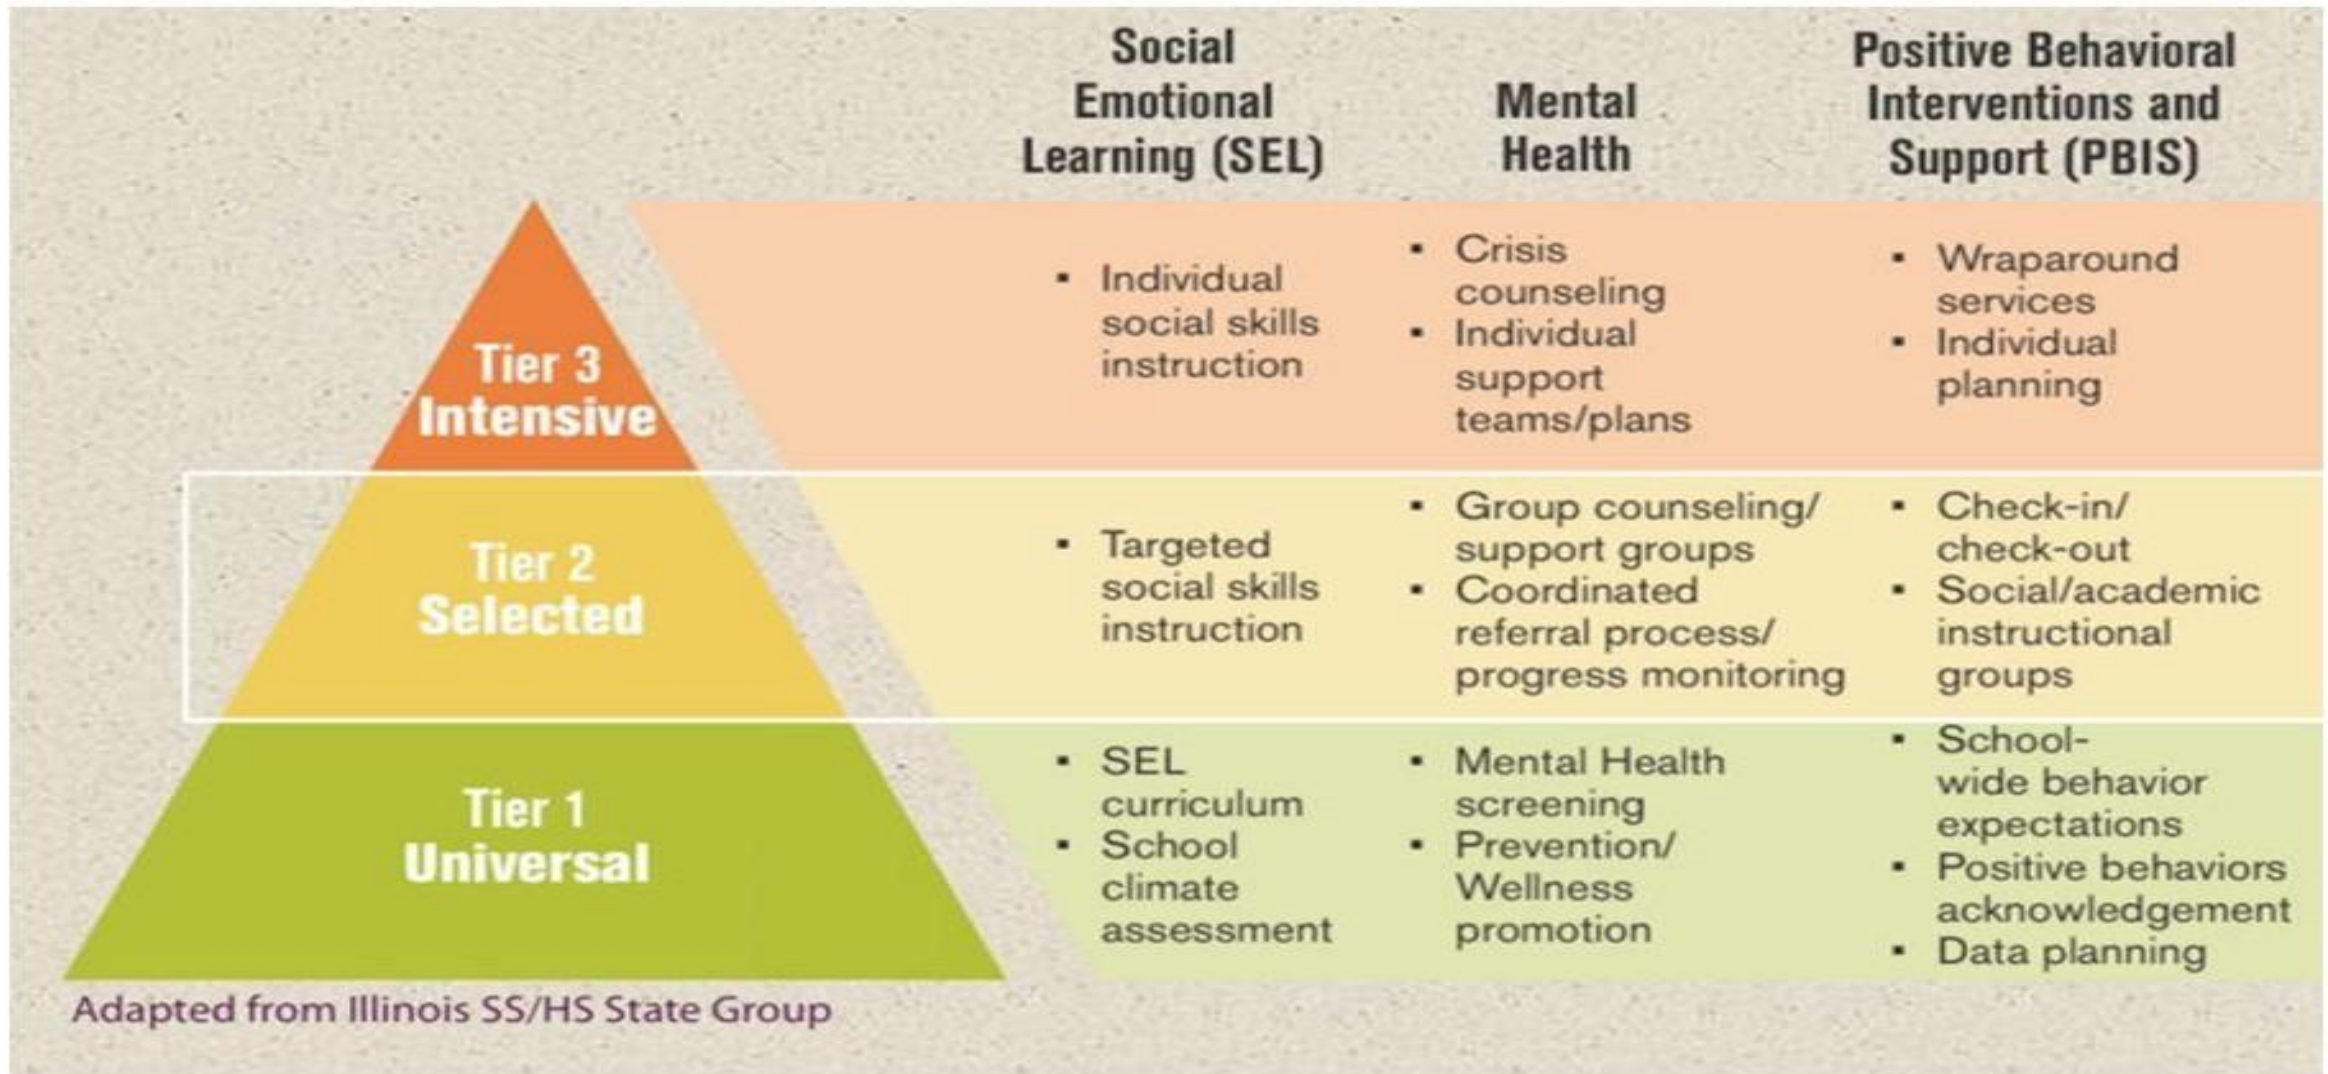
| | Social Emotional Learning (SEL) | Mental Health | Positive Behavioral Interventions and Support (PBIS) |
|---|---|---|---|
| Tier 3 Intensive | • Individual social skills instruction | • Crisis counseling<br>• Individual support teams/plans | • Wraparound services<br>• Individual planning |
| Tier 2 Selected | • Targeted social skills instruction | • Group counseling/ support groups<br>• Coordinated referral process/ progress monitoring | • Check-in/ check-out<br>• Social/academic instructional groups |
| Tier 1 Universal | • SEL curriculum<br>• School climate assessment | • Mental Health screening<br>• Prevention/ Wellness promotion | • School-wide behavior expectations<br>• Positive behaviors acknowledgement<br>• Data planning |

Adapted from Illinois SS/HS State Group